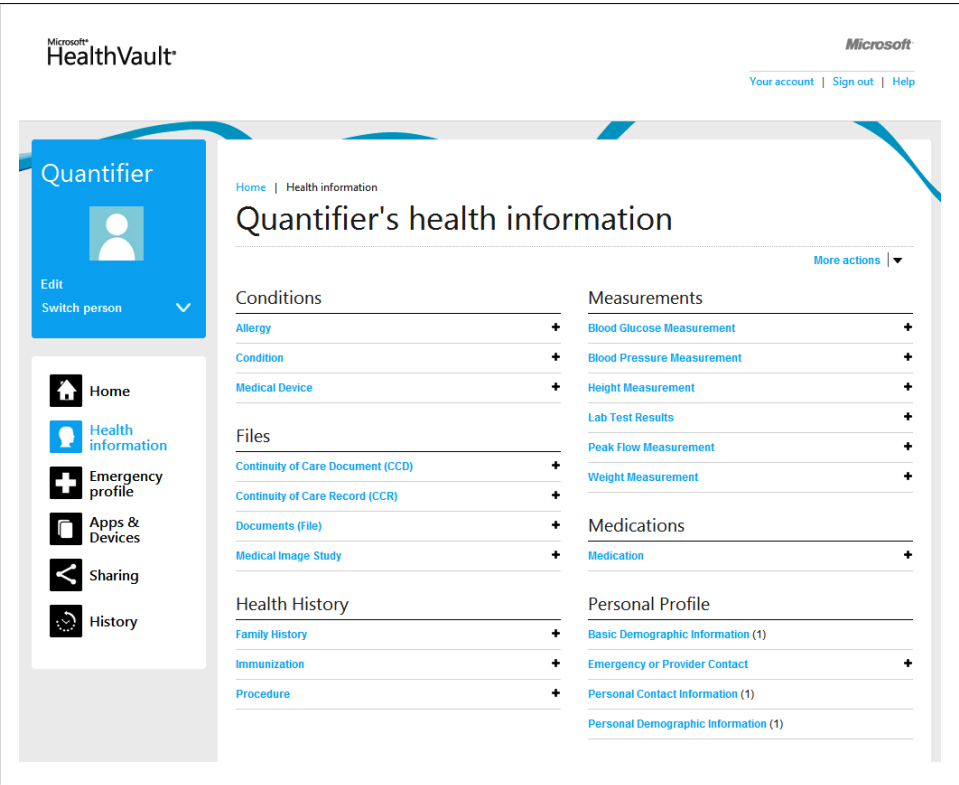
Microsoft® HealthVault®

Microsoft

Your account | Sign out | Help

Quantifier

Edit

Switch person

Home

Health information

Emergency profile

Apps & Devices

Sharing

History

Home | Health information

Quantifier's health information

More actions

Conditions

Allergy +

Condition +

Medical Device +

Files

Continuity of Care Document (CCD) +

Continuity of Care Record (CCR) +

Documents (File) +

Medical Image Study +

Health History

Family History +

Immunization +

Procedure +

Measurements

Blood Glucose Measurement +

Blood Pressure Measurement +

Height Measurement +

Lab Test Results +

Peak Flow Measurement +

Weight Measurement +

Medications

Medication +

Personal Profile

Basic Demographic Information (1)

Emergency or Provider Contact +

Personal Contact Information (1)

Personal Demographic Information (1)